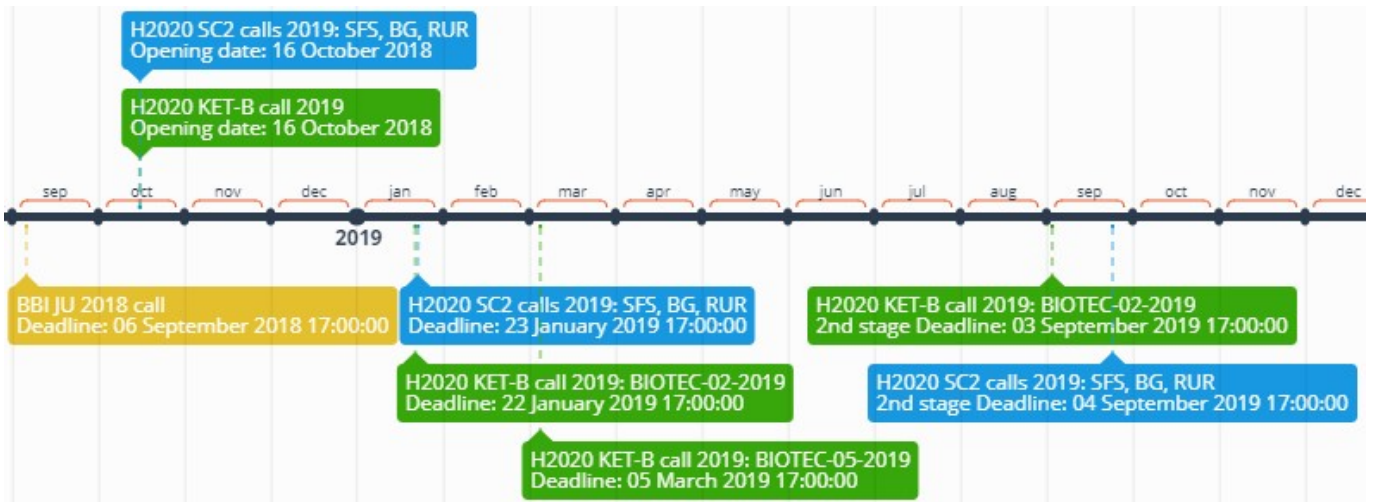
H2020 SC2 calls 2019: SFS, BG, RUR
Opening date: 16 October 2018

H2020 KET-B call 2019
Opening date: 16 October 2018

sep oct nov dec jan feb mar apr may jun jul aug sep oct nov dec

2019

BBI JU 2018 call
Deadline: 06 September 2018 17:00:00

H2020 SC2 calls 2019: SFS, BG, RUR
Deadline: 23 January 2019 17:00:00

H2020 KET-B call 2019: BIOTEC-02-2019
Deadline: 22 January 2019 17:00:00

H2020 KET-B call 2019: BIOTEC-05-2019
Deadline: 05 March 2019 17:00:00

H2020 KET-B call 2019: BIOTEC-02-2019
2nd stage Deadline: 03 September 2019 17:00:00

H2020 SC2 calls 2019: SFS, BG, RUR
2nd stage Deadline: 04 September 2019 17:00:00